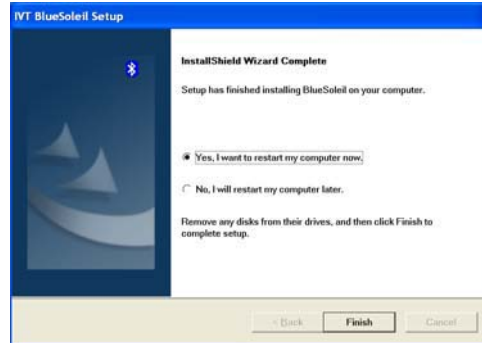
IVT BlueSoleil Setup

InstallShield Wizard Complete

Setup has finished installing BlueSoleil on your computer.

Yes, I want to restart my computer now.

No, I will restart my computer later.

Remove any disks from their drives, and then click Finish to complete setup.

< Back

Finish

Cancel